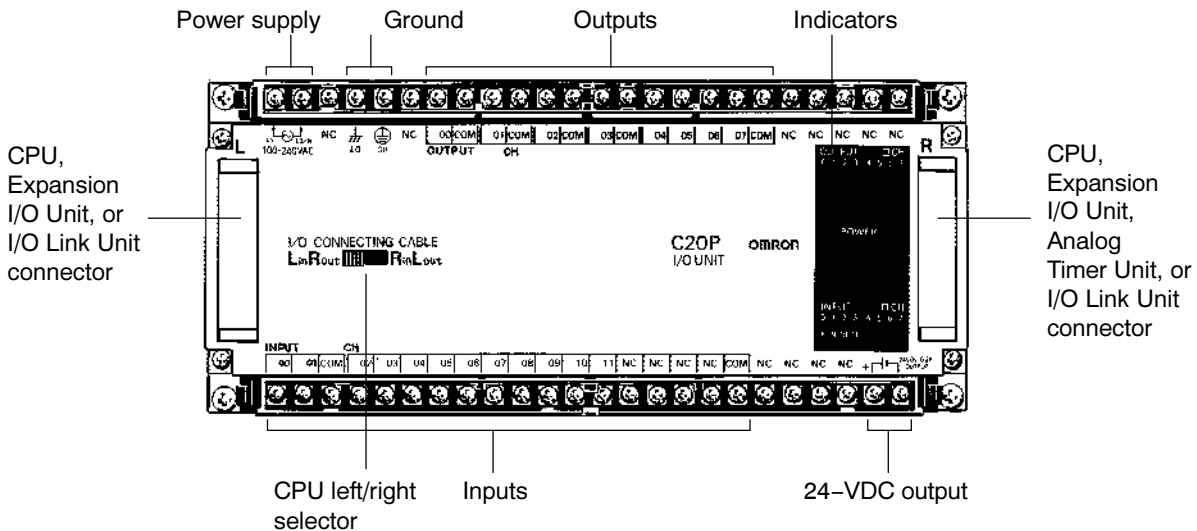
Power supply
Ground
Outputs
Indicators

CPU, Expansion I/O Unit, or I/O Link Unit connector

L

100-240VAC
NC
LG
GR
NC
00 COM
01 COM
02 COM
03 COM
04
05
06
07 COM
NC
NC
NC
NC
NC
OUTPUT
CH

R

OUTPUT
POWER
INPUT

CPU, Expansion I/O Unit, Analog Timer Unit, or I/O Link Unit connector

I/O CONNECTING CABLE
LinRout RinLout

C20P
I/O UNIT
omron

INPUT
CH
00
01
COM
02
03
04
05
06
07
08
09
10
11
NC
NC
NC
NC
COM
NC
NC
NC
NC
+
24VDC OUTPUT

CPU left/right selector
Inputs
24−VDC output